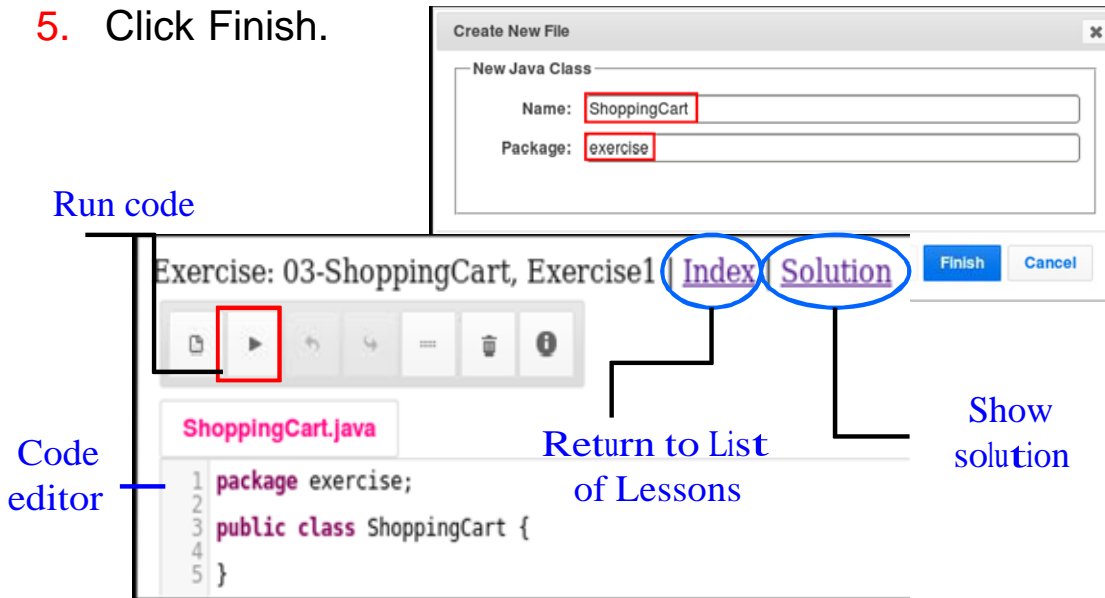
5. Click Finish.

Create New File ×

New Java Class

Name: ShoppingCart

Package: exercise

Finish Cancel

Run code

Exercise: 03-ShoppingCart, Exercise1 | Index | Solution

ShoppingCart.java

Code editor

1 package exercise;
2
3 public class ShoppingCart {
4
5 }

Return to List of Lessons

Show solution